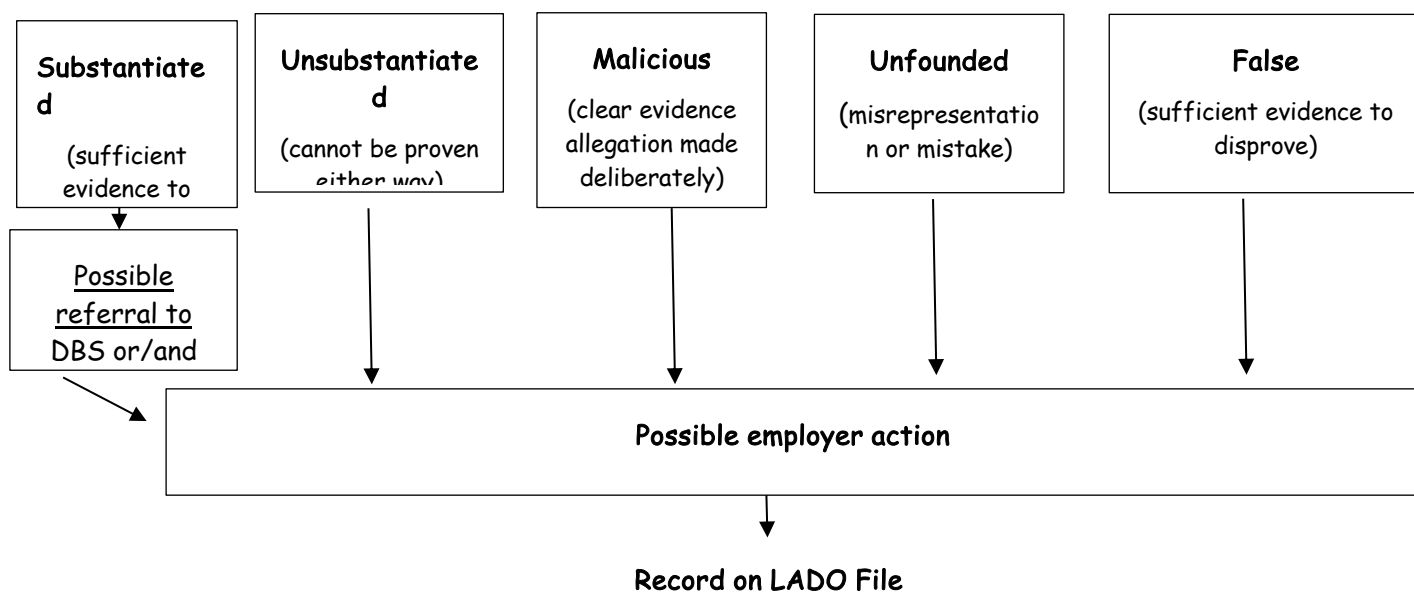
Substantiated
(sufficient evidence to

Unsubstantiated
(cannot be proven either way)

Malicious
(clear evidence allegation made deliberately)

Unfounded
(misrepresentation or mistake)

False
(sufficient evidence to disprove)

Possible referral to DBS or/and

Possible employer action

Record on LADO File